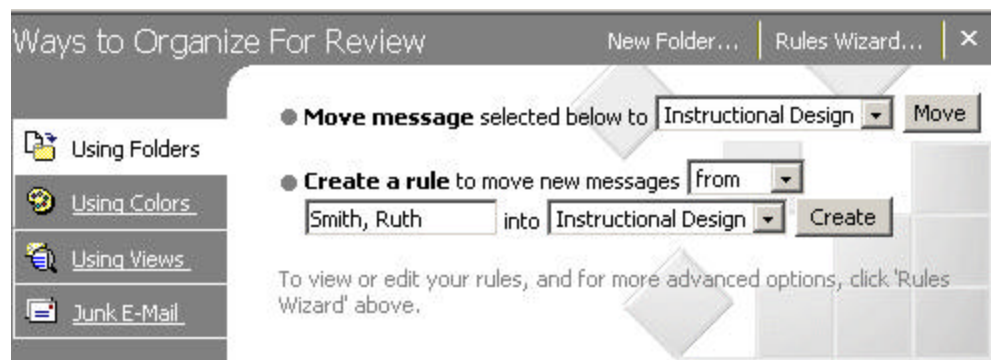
Ways to Organize For Review

New Folder... | Rules Wizard... | ×

Using Folders

Using Colors

Using Views

Junk E-Mail

● **Move message** selected below to Instructional Design ▾ Move

● **Create a rule** to move new messages from ▾

Smith, Ruth into Instructional Design ▾ Create

To view or edit your rules, and for more advanced options, click 'Rules Wizard' above.